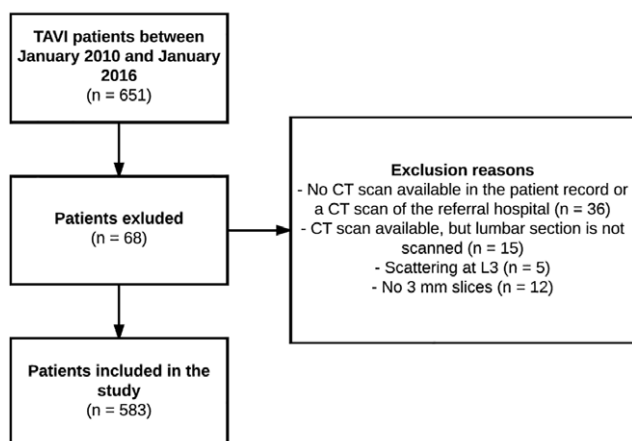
TAVI patients between January 2010 and January 2016
(n = 651)

Patients exluded
(n = 68)

Exclusion reasons
- No CT scan available in the patient record or a CT scan of the referral hospital (n = 36)
- CT scan available, but lumbar section is not scanned (n = 15)
- Scattering at L3 (n = 5)
- No 3 mm slices (n = 12)

Patients included in the study
(n = 583)